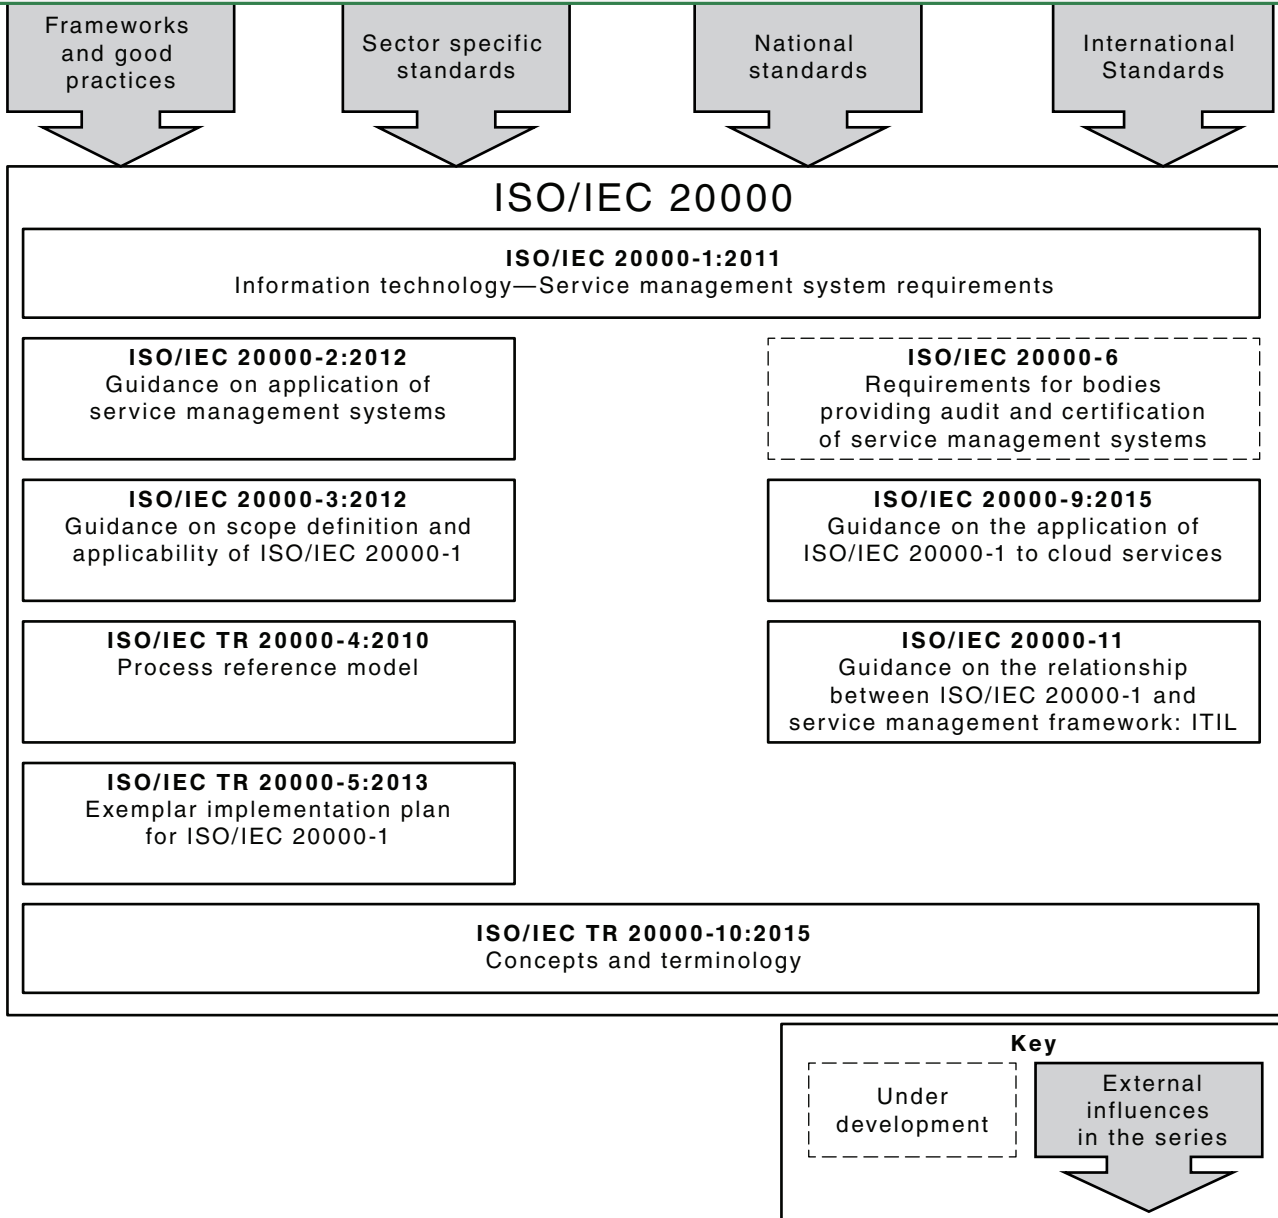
Frameworks and good practices

Sector specific standards

National standards

International Standards

ISO/IEC 20000

**ISO/IEC 20000-1:2011**
Information technology—Service management system requirements

**ISO/IEC 20000-2:2012**
Guidance on application of service management systems

**ISO/IEC 20000-3:2012**
Guidance on scope definition and applicability of ISO/IEC 20000-1

**ISO/IEC TR 20000-4:2010**
Process reference model

**ISO/IEC TR 20000-5:2013**
Exemplar implementation plan for ISO/IEC 20000-1

**ISO/IEC 20000-6**
Requirements for bodies providing audit and certification of service management systems

**ISO/IEC 20000-9:2015**
Guidance on the application of ISO/IEC 20000-1 to cloud services

**ISO/IEC 20000-11**
Guidance on the relationship between ISO/IEC 20000-1 and service management framework: ITIL

**ISO/IEC TR 20000-10:2015**
Concepts and terminology

**Key**

Under development

External influences in the series